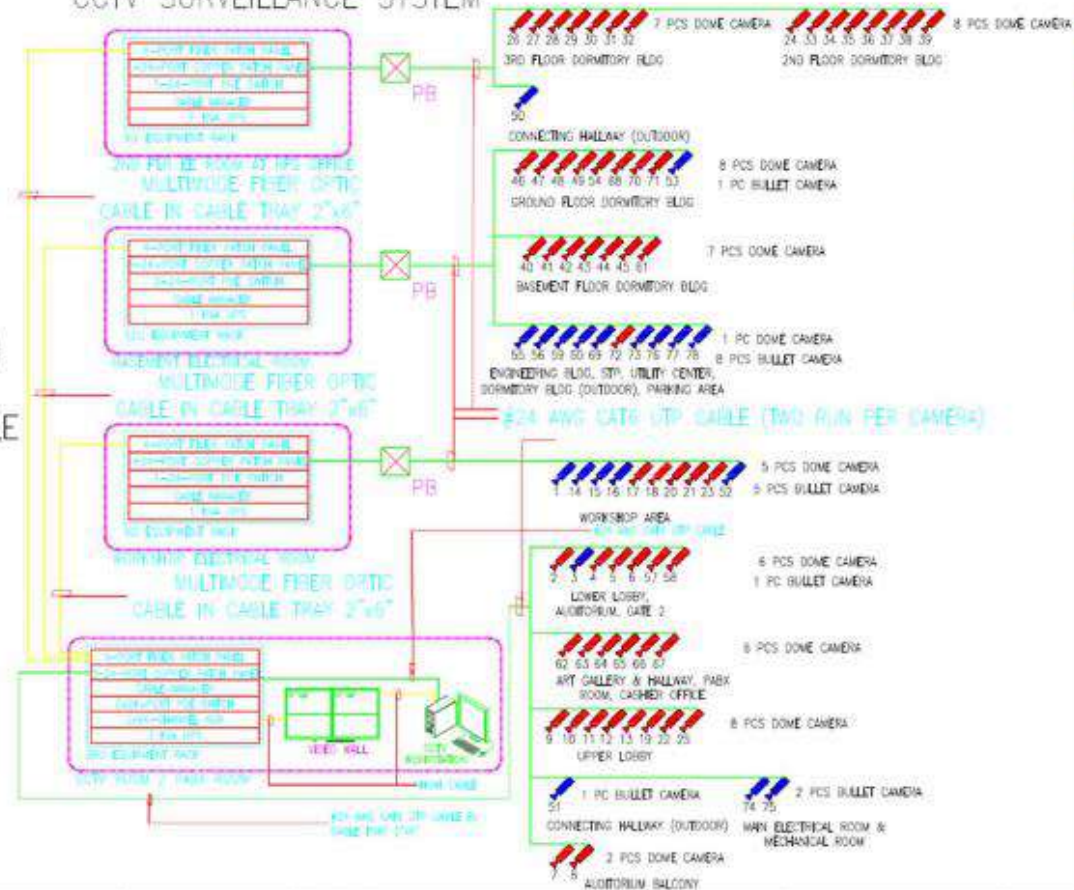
CCTV SURVEILLANCE SYSTEM

26 27 28 29 30 31 32
7 PCS DOME CAMERA
3RD FLOOR DORMITORY BLDG

24 33 34 35 36 37 38 39
8 PCS DOME CAMERA
2ND FLOOR DORMITORY BLDG

50
CONNECTING HALLWAY (OUTDOOR)

46 47 48 49 54 68 70 71 53
8 PCS DOME CAMERA
1 PC BULLET CAMERA
GROUND FLOOR DORMITORY BLDG

40 41 42 43 44 45 61
7 PCS DOME CAMERA
BASEMENT FLOOR DORMITORY BLDG

55 56 59 60 69 72 73 76 77 78
1 PC DOME CAMERA
8 PCS BULLET CAMERA
ENGINEERING BLDG, STP, UTILITY CENTER, DORMITORY BLDG (OUTDOOR), PARKING AREA

#24 AWG CAT6 UTP CABLE (TWO RUN PER CAMERA)

1 14 15 16 17 18 20 21 23 52
5 PCS DOME CAMERA
5 PCS BULLET CAMERA
WORKSHOP AREA

2 3 4 5 6 57 58
6 PCS DOME CAMERA
1 PC BULLET CAMERA
LOWER LOBBY, AUDITORIUM, GATE 2

62 63 64 65 66 67
6 PCS DOME CAMERA
ART GALLERY & HALLWAY, PABX ROOM, CASHIER OFFICE

9 10 11 12 13 19 22 25
8 PCS DOME CAMERA
UPPER LOBBY

51
1 PC BULLET CAMERA
CONNECTING HALLWAY (OUTDOOR)

74 75
2 PCS BULLET CAMERA
MAIN ELECTRICAL ROOM & MECHANICAL ROOM

7 8
2 PCS DOME CAMERA
AUDITORIUM BALCONY

PB
PB
PB

MULTIMODE FIBER OPTIC CABLE IN CABLE TRAY 2"x6"
MULTIMODE FIBER OPTIC CABLE IN CABLE TRAY 2"x6"
MULTIMODE FIBER OPTIC CABLE IN CABLE TRAY 2"x6"

BASEMENT ELECTRICAL ROOM
WORKSHOP ELECTRICAL ROOM

VIDEO WALL
CCTV WORKSTATION

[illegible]